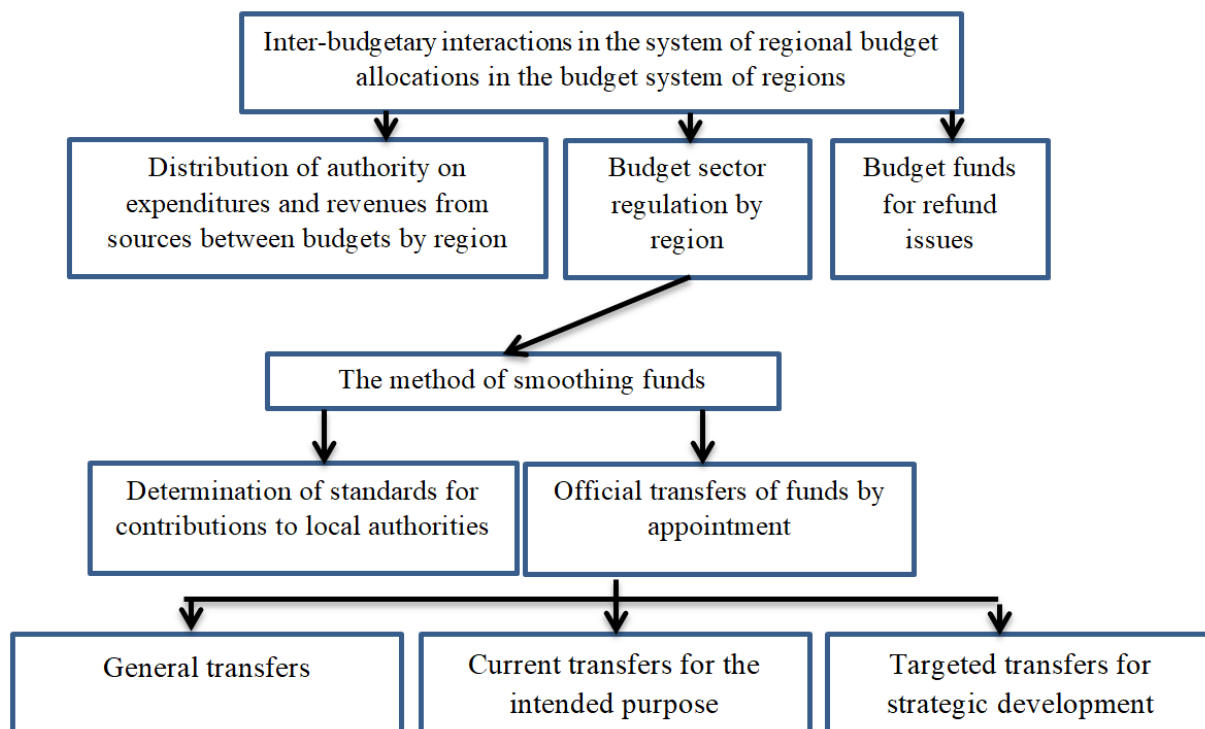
Inter-budgetary interactions in the system of regional budget allocations in the budget system of regions

Distribution of authority on expenditures and revenues from sources between budgets by region

Budget sector regulation by region

Budget funds for refund issues

The method of smoothing funds

Determination of standards for contributions to local authorities

Official transfers of funds by appointment

General transfers

Current transfers for the intended purpose

Targeted transfers for strategic development